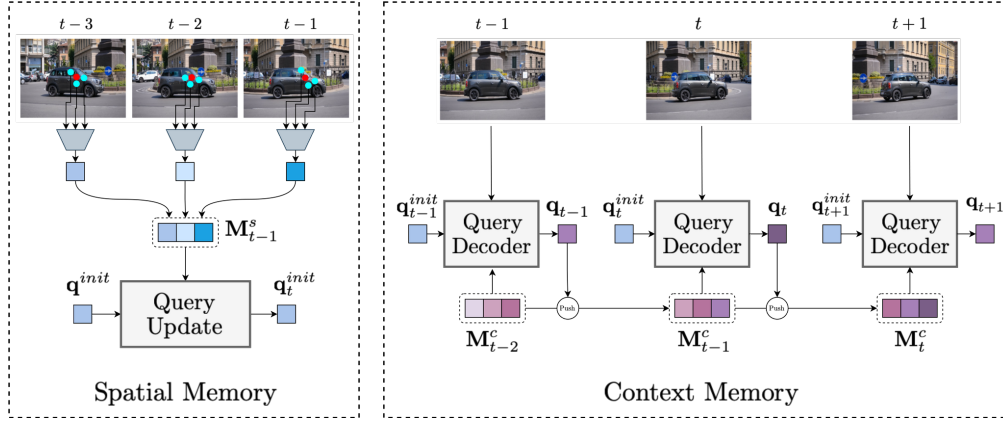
$t-3$ $t-2$ $t-1$

$\mathbf{M}^s_{t-1}$

$\mathbf{q}^{init}$ Query Update $\mathbf{q}^{init}_t$

Spatial Memory

$t-1$ $t$ $t+1$

$\mathbf{q}^{init}_{t-1}$ Query Decoder $\mathbf{q}_{t-1}$ $\mathbf{q}^{init}_t$ Query Decoder $\mathbf{q}_t$ $\mathbf{q}^{init}_{t+1}$ Query Decoder $\mathbf{q}_{t+1}$

Push Push

$\mathbf{M}^c_{t-2}$ $\mathbf{M}^c_{t-1}$ $\mathbf{M}^c_t$

Context Memory